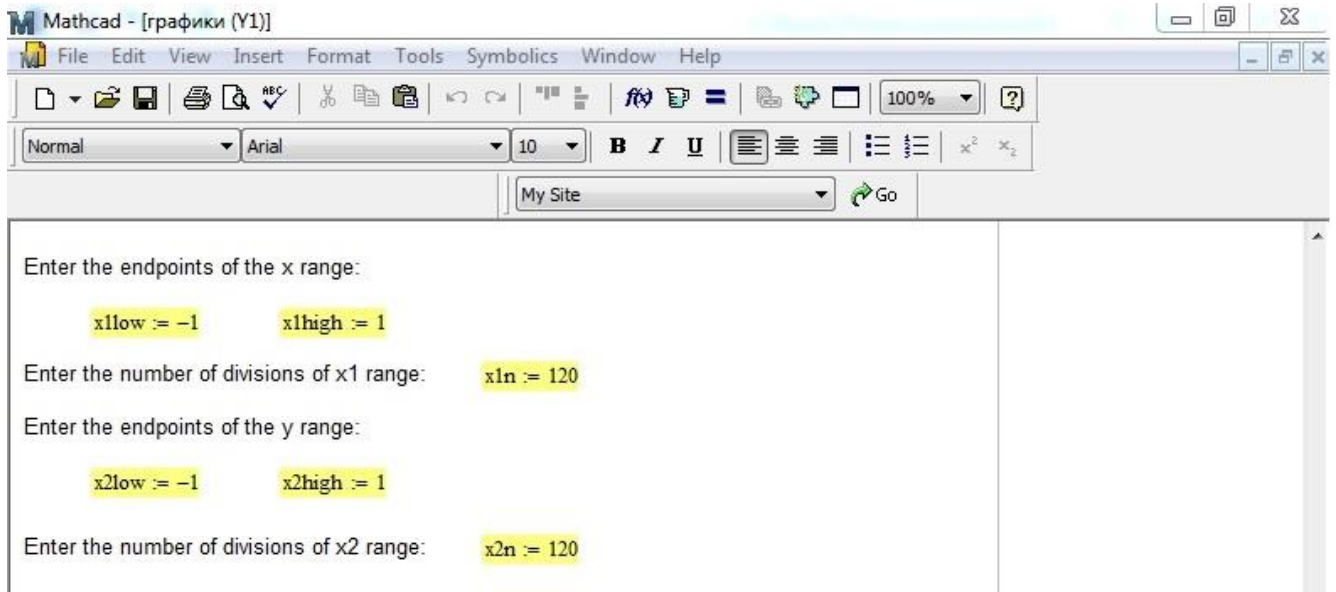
Mathcad - [графики (Y1)]

File Edit View Insert Format Tools Symbolics Window Help

100%

Normal Arial 10 B I U $x^2$ $x_2$

My Site Go

Enter the endpoints of the x range:

x1low := −1 x1high := 1

Enter the number of divisions of x1 range: x1n := 120

Enter the endpoints of the y range:

x2low := −1 x2high := 1

Enter the number of divisions of x2 range: x2n := 120